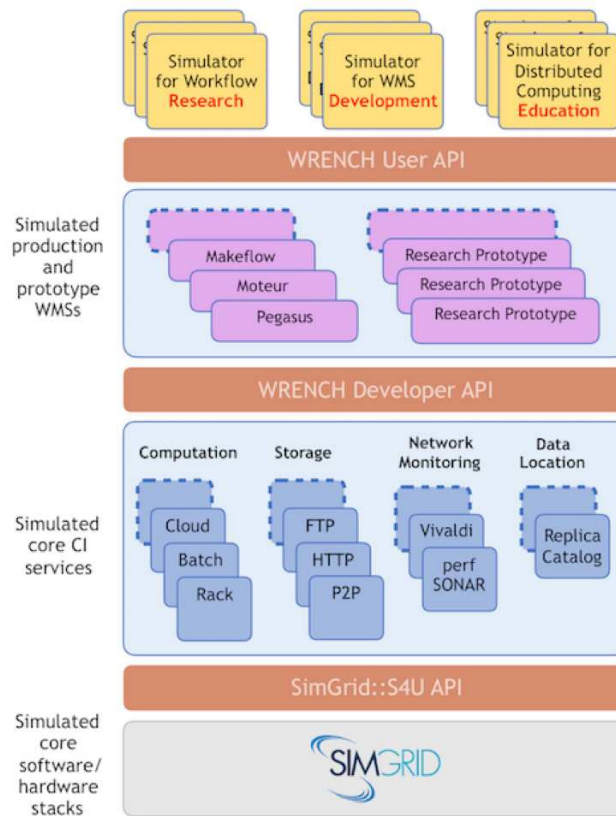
Simulator for Workflow Research

Simulator for WMS Development

Simulator for Distributed Computing Education

WRENCH User API

Simulated production and prototype WMSs

Makeflow

Moteur

Pegasus

Research Prototype

Research Prototype

Research Prototype

WRENCH Developer API

Computation

Storage

Network Monitoring

Data Location

Simulated core CI services

Cloud

Batch

Rack

FTP

HTTP

P2P

Vivaldi

perf SONAR

Replica Catalog

SimGrid::S4U API

Simulated core software/ hardware stacks

SIMGRID